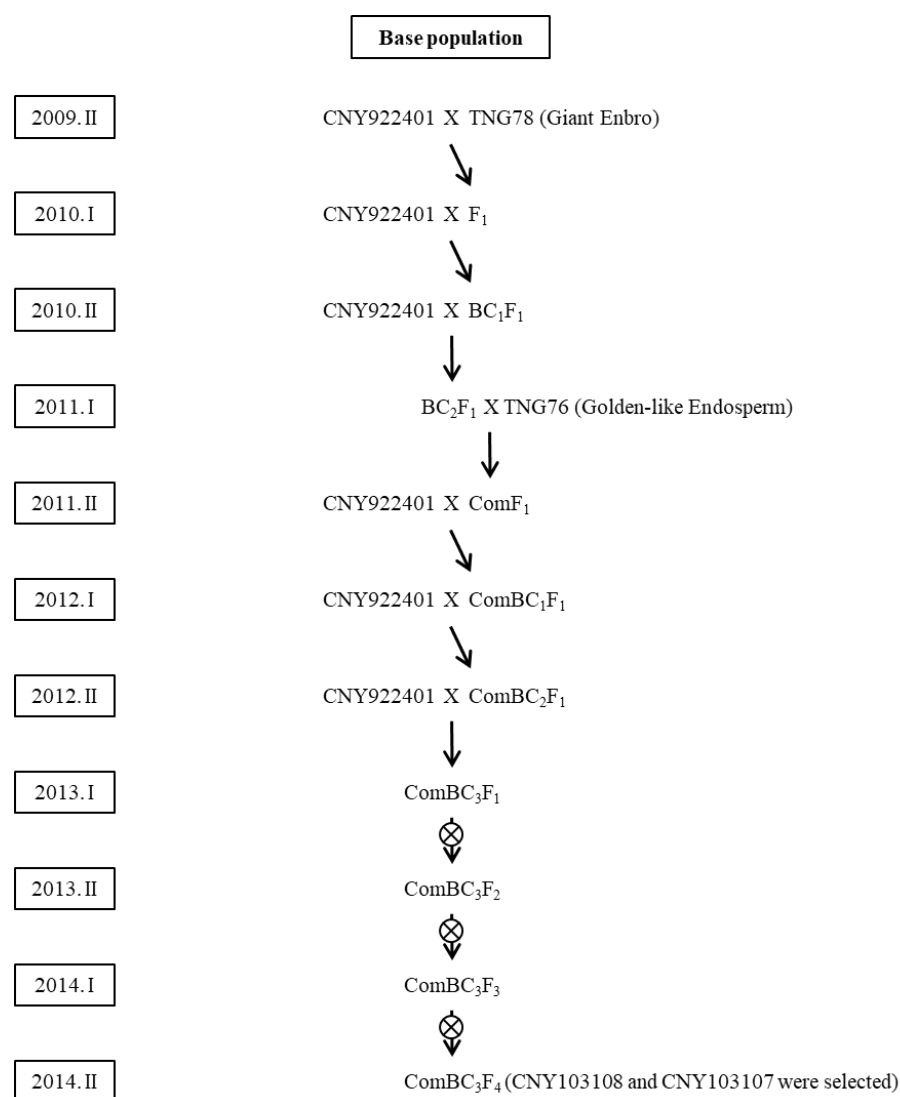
Base population

2009. II

CNY922401 X TNG78 (Giant Enbro)

2010. I

CNY922401 X $F_1$

2010. II

CNY922401 X $BC_1F_1$

2011. I

$BC_2F_1$ X TNG76 (Golden-like Endosperm)

2011. II

CNY922401 X Com$F_1$

2012. I

CNY922401 X Com$BC_1F_1$

2012. II

CNY922401 X Com$BC_2F_1$

2013. I

Com$BC_3F_1$

2013. II

Com$BC_3F_2$

2014. I

Com$BC_3F_3$

2014. II

Com$BC_3F_4$ (CNY103108 and CNY103107 were selected)